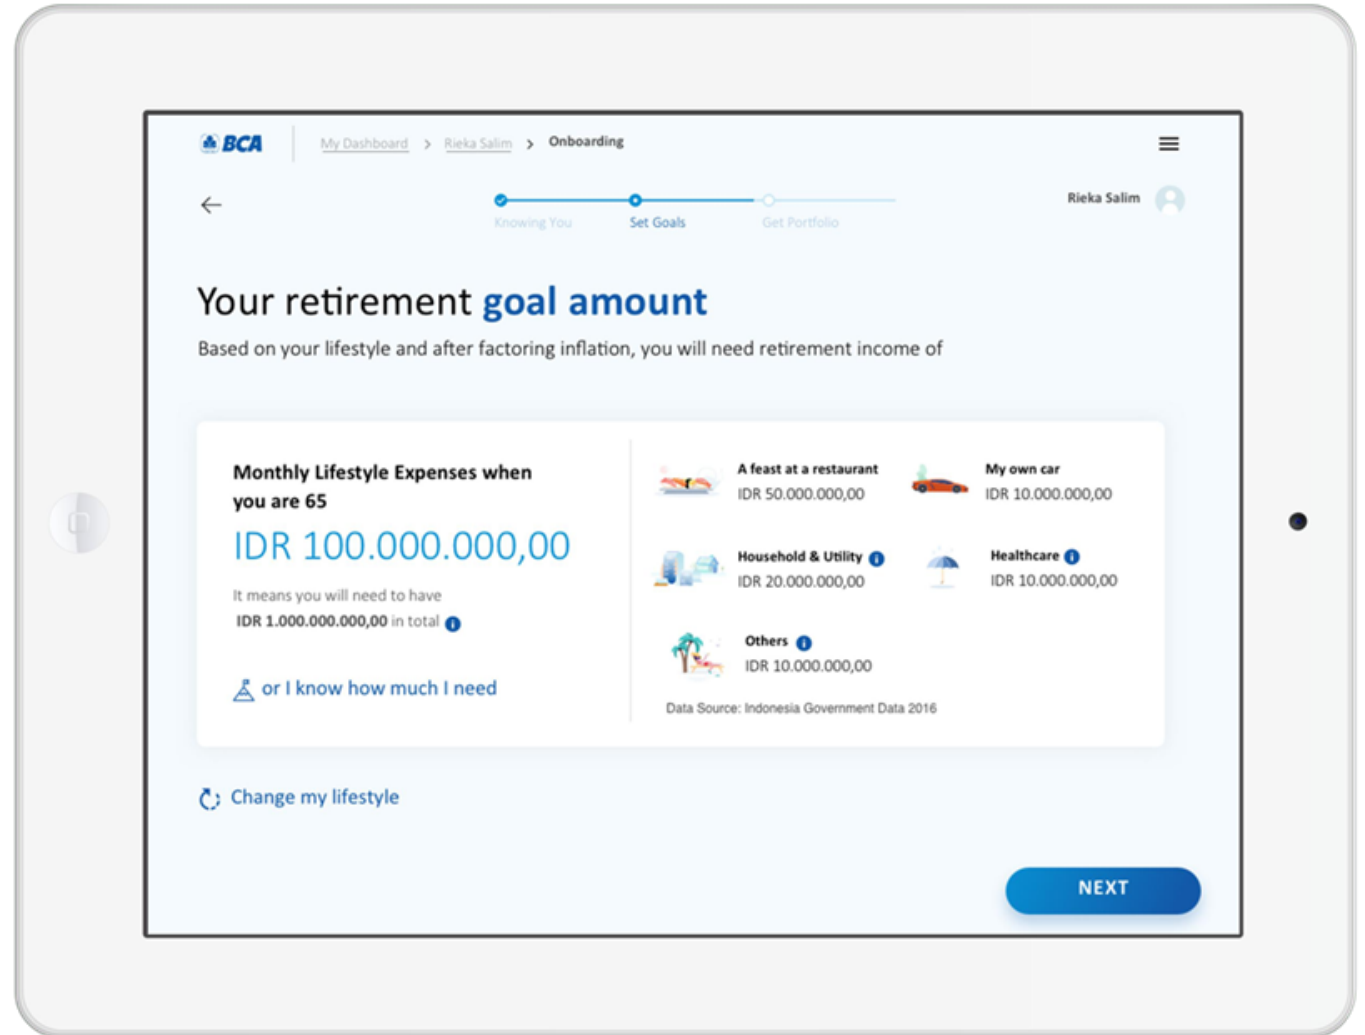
BCA My Dashboard > Rieka Salim > Onboarding

Knowing You Set Goals Get Portfolio

Rieka Salim

Your retirement goal amount

Based on your lifestyle and after factoring inflation, you will need retirement income of

Monthly Lifestyle Expenses when you are 65

IDR 100.000.000,00

It means you will need to have IDR 1.000.000.000,00 in total

or I know how much I need

A feast at a restaurant
IDR 50.000.000,00

My own car
IDR 10.000.000,00

Household & Utility
IDR 20.000.000,00

Healthcare
IDR 10.000.000,00

Others
IDR 10.000.000,00

Data Source: Indonesia Government Data 2016

Change my lifestyle

NEXT